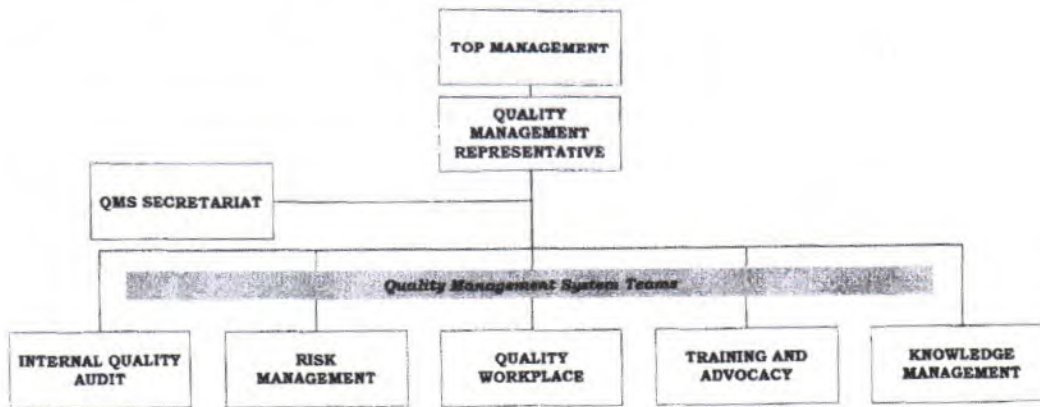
TOP MANAGEMENT

QUALITY MANAGEMENT REPRESENTATIVE

QMS SECRETARIAT

Quality Management System Teams

INTERNAL QUALITY AUDIT

RISK MANAGEMENT

QUALITY WORKPLACE

TRAINING AND ADVOCACY

KNOWLEDGE MANAGEMENT